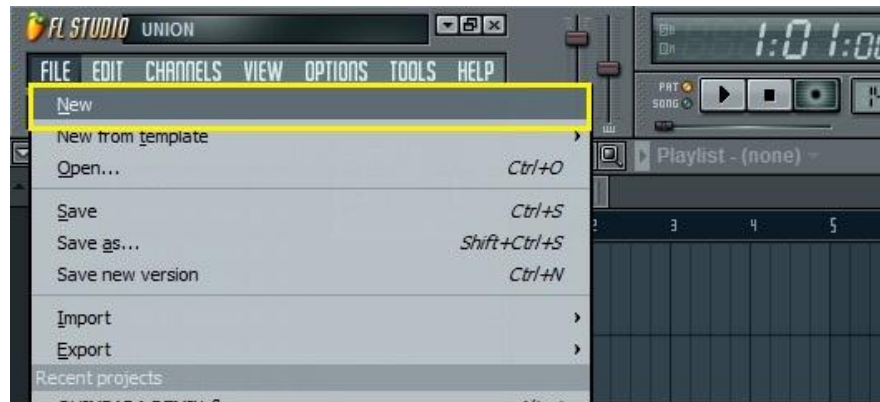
FL STUDIO UNION

FILE EDIT CHANNELS VIEW OPTIONS TOOLS HELP

1:01:00

PAT
SONG

New
New from template
Open... Ctrl+O
Save Ctrl+S
Save as... Shift+Ctrl+S
Save new version Ctrl+N
Import
Export
Recent projects

Playlist - (none)

2 3 4 5